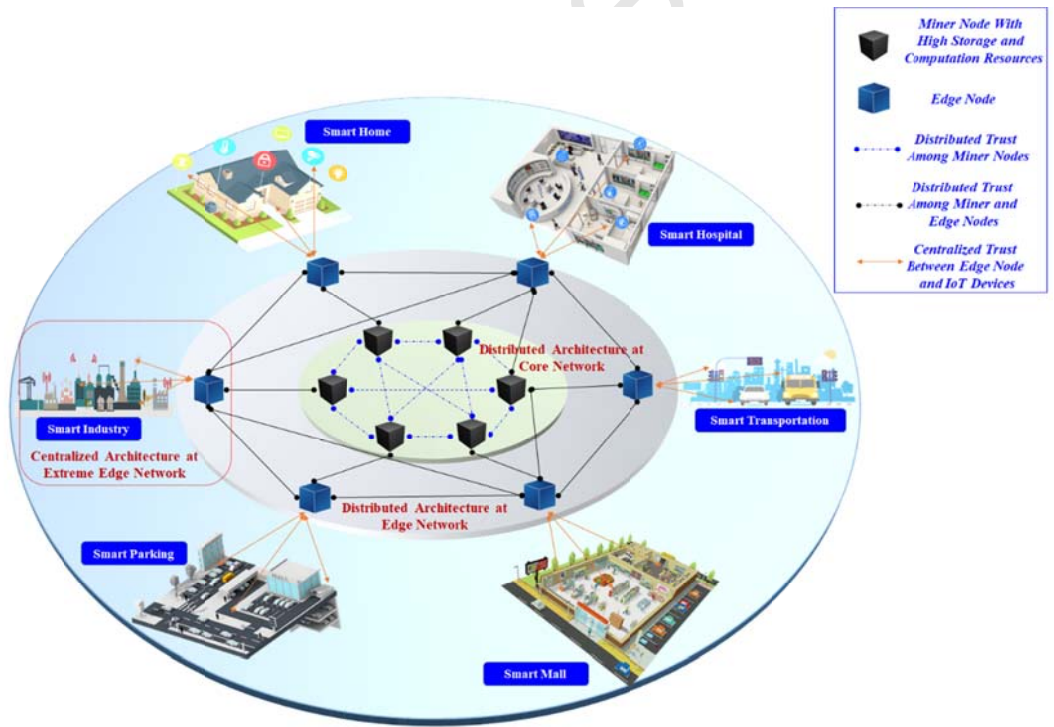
Miner Node With High Storage and Computation Resources

Edge Node

Distributed Trust Among Miner Nodes

Distributed Trust Among Miner and Edge Nodes

Centralized Trust Between Edge Node and IoT Devices

Smart Home

Smart Hospital

Distributed Architecture at Core Network

Smart Transportation

Smart Industry

Centralized Architecture at Extreme Edge Network

Distributed Architecture at Edge Network

Smart Parking

Smart Mall